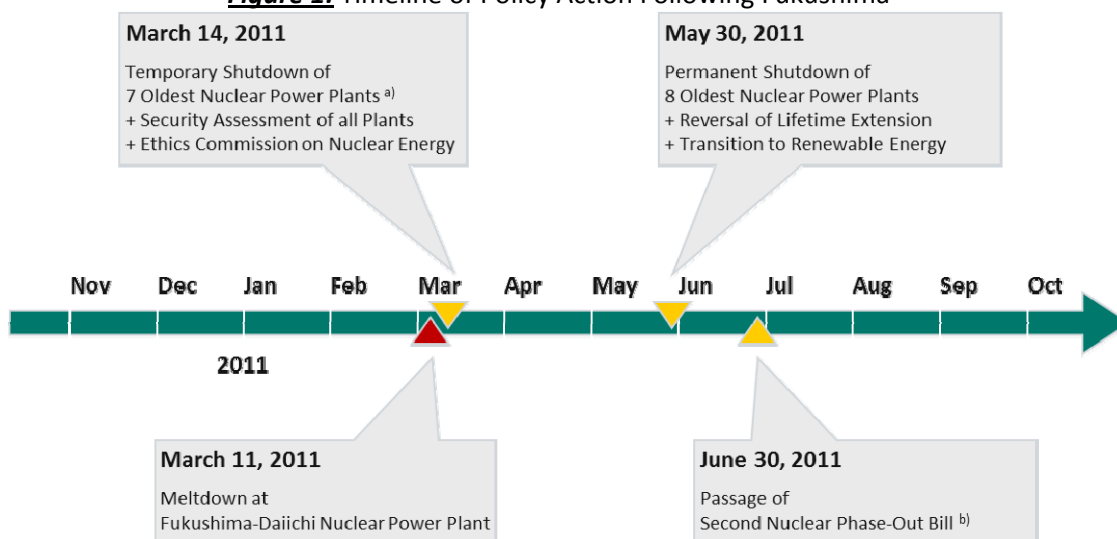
Figure 1: Timeline of Policy Action Following Fukushima

March 14, 2011

Temporary Shutdown of 7 Oldest Nuclear Power Plants $^{a)}$
+ Security Assessment of all Plants
+ Ethics Commission on Nuclear Energy

May 30, 2011

Permanent Shutdown of 8 Oldest Nuclear Power Plants
+ Reversal of Lifetime Extension
+ Transition to Renewable Energy

Nov Dec Jan Feb Mar Apr May Jun Jul Aug Sep Oct

2011

March 11, 2011

Meltdown at Fukushima-Daiichi Nuclear Power Plant

June 30, 2011

Passage of Second Nuclear Phase-Out Bill $^{b)}$